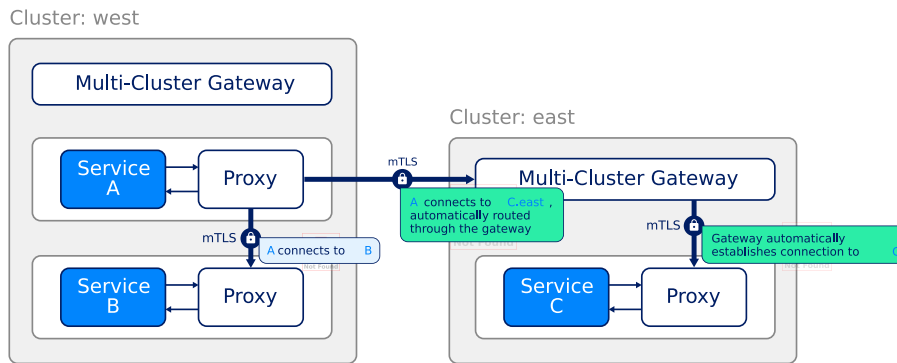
Cluster: west

Multi-Cluster Gateway

Service A

Proxy

mTLS

A connects to B

Not Found

Service B

Proxy

mTLS

Cluster: east

Multi-Cluster Gateway

A connects to C.east , automatically routed through the gateway

Not Found

mTLS

Gateway automatically establishes connection to C

Not Found

Service C

Proxy